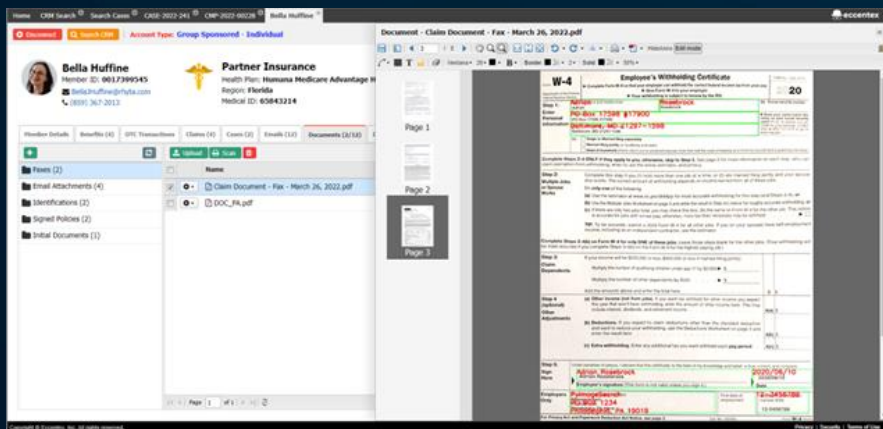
Home CRM Search Search Cases CASE-2022-241 CMP-2022-00226 Bella Huffine

eccentex

Disconnect Search CRM Account Type: Group Sponsored - Individual

Bella Huffine
Member ID: 0017399545
BellaHuffine@rhyta.com
(859) 367-2013

Partner Insurance
Health Plan: Humana Medicare Advantage H
Region: Florida
Medical ID: 65843214

Member Details Benefits (4) OTC Transactions Claims (4) Cases (2) Emails (12) Documents (2/12)

Upload Scan

Faxes (2)
Email Attachments (4)
Identifications (2)
Signed Policies (2)
Initial Documents (1)

Name
Claim Document - Fax - March 26, 2022.pdf
DOC_PA.pdf

Page 1 of 1

Document - Claim Document - Fax - March 26, 2022.pdf

Page 1
Page 2
Page 3

W-4
Employee's Withholding Certificate
20
Step 1: Enter Personal Information
Admin Rosebrock
PO Box 17598 #17900
Baltimore MD 21297-1598
Step 2: Multiple Jobs or Spouse Works
Step 3: Claim Dependents
Step 4 (optional): Other Adjustments
Step 5: Sign Here
Admin Rosebrock
2020/06/10
Employers Only
PennsylSearch
PO Box 1234
Philadelphia PA 19019
12-3456789

Copyright © Eccentex, Inc. All rights reserved.
Privacy Security Terms of Use